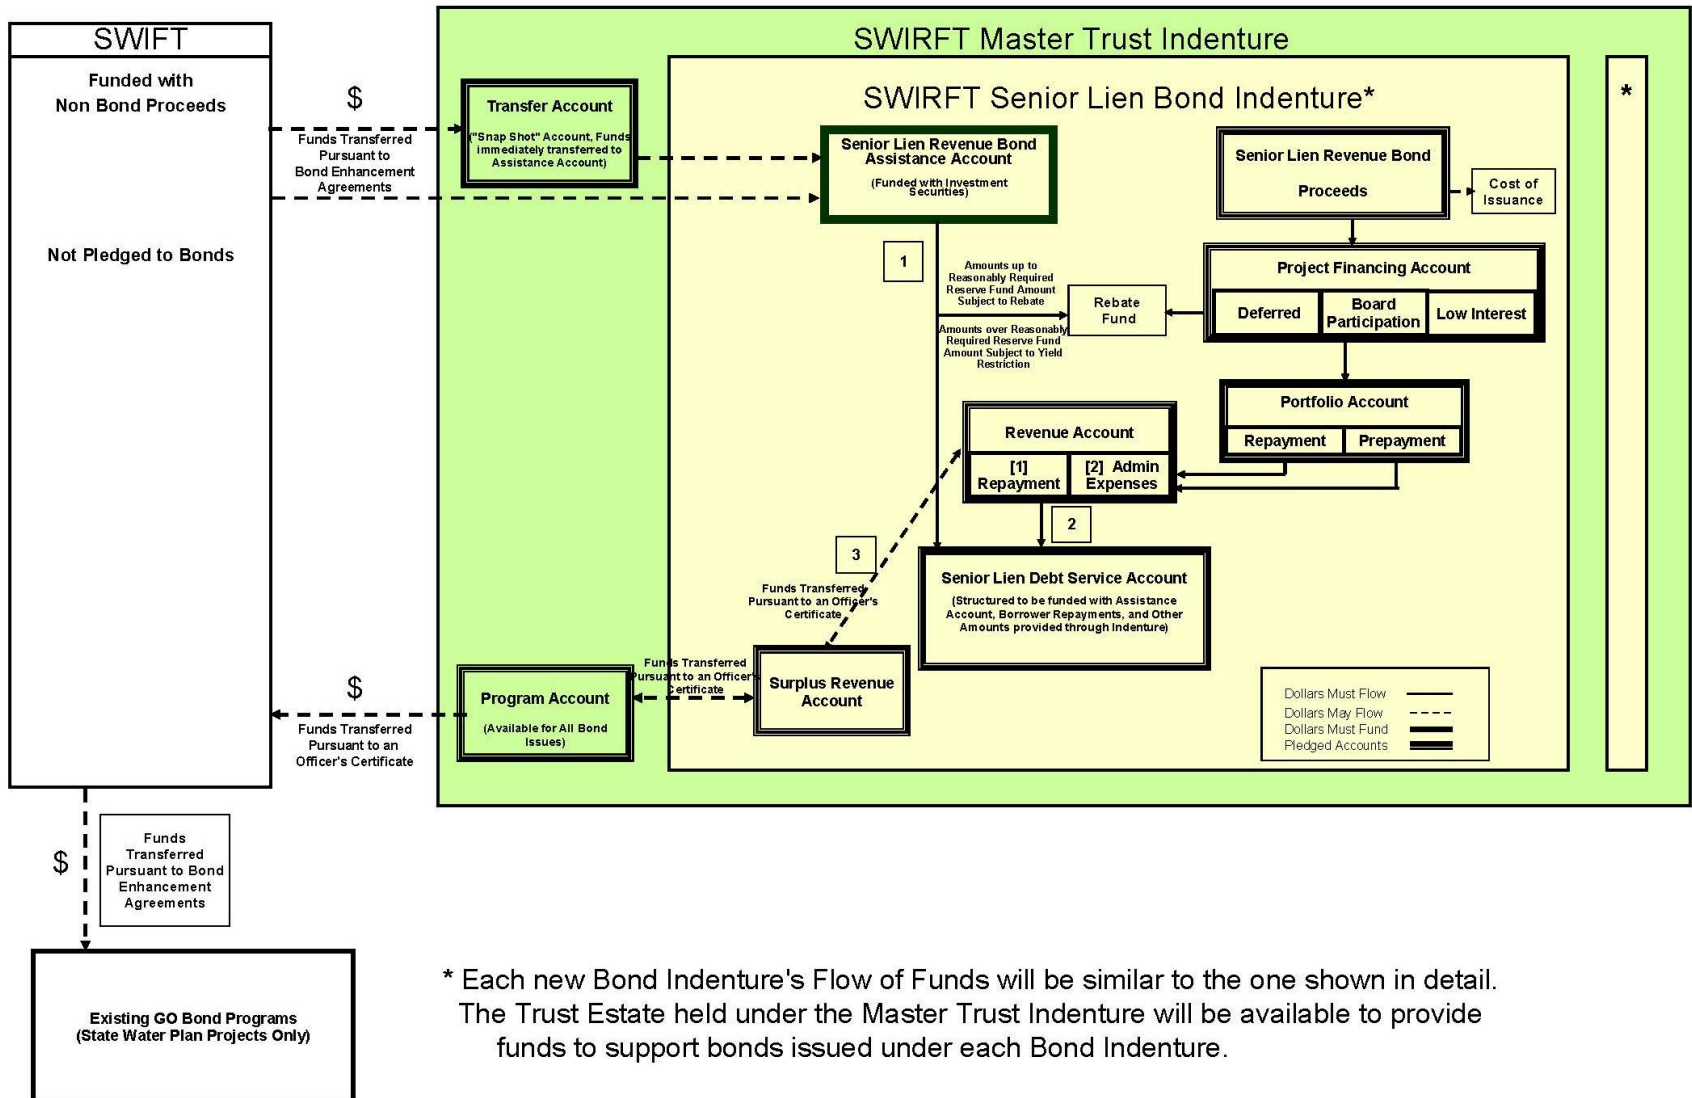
SWIFT

Funded with Non Bond Proceeds

Not Pledged to Bonds

$

Funds Transferred Pursuant to Bond Enhancement Agreements

SWIRFT Master Trust Indenture

Transfer Account

("Snap Shot" Account, Funds immediately transferred to Assistance Account)

SWIRFT Senior Lien Bond Indenture*

Senior Lien Revenue Bond Assistance Account

(Funded with Investment Securities)

Senior Lien Revenue Bond Proceeds

Cost of Issuance

*

1

Amounts up to Reasonably Required Reserve Fund Amount Subject to Rebate

Amounts over Reasonably Required Reserve Fund Amount Subject to Yield Restriction

Rebate Fund

Project Financing Account

Deferred

Board Participation

Low Interest

Portfolio Account

Repayment

Prepayment

Revenue Account

[1] Repayment

[2] Admin Expenses

2

3

Funds Transferred Pursuant to an Officer's Certificate

Senior Lien Debt Service Account

(Structured to be funded with Assistance Account, Borrower Repayments, and Other Amounts provided through Indenture)

$

Funds Transferred Pursuant to an Officer's Certificate

Program Account

(Available for All Bond Issues)

Funds Transferred Pursuant to an Officer's Certificate

Surplus Revenue Account

Dollars Must Flow
Dollars May Flow
Dollars Must Fund
Pledged Accounts

$

Funds Transferred Pursuant to Bond Enhancement Agreements

Existing GO Bond Programs (State Water Plan Projects Only)

* Each new Bond Indenture's Flow of Funds will be similar to the one shown in detail. The Trust Estate held under the Master Trust Indenture will be available to provide funds to support bonds issued under each Bond Indenture.